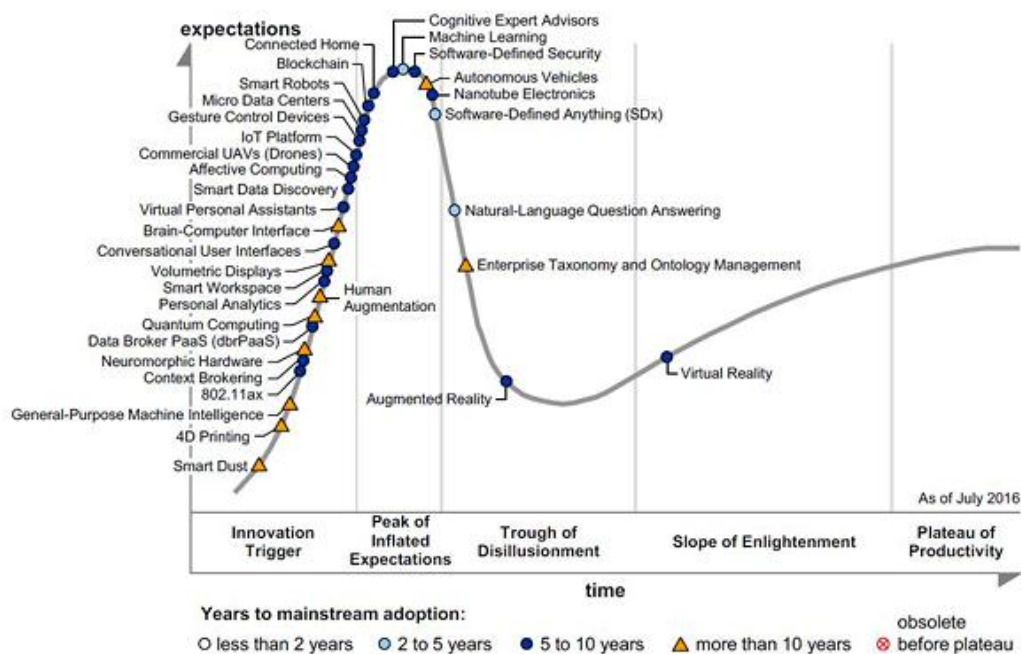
expectations

Connected Home
Blockchain
Smart Robots
Micro Data Centers
Gesture Control Devices
IoT Platform
Commercial UAVs (Drones)
Affective Computing
Smart Data Discovery
Virtual Personal Assistants
Brain-Computer Interface
Conversational User Interfaces
Volumetric Displays
Smart Workspace
Personal Analytics
Quantum Computing
Data Broker PaaS (dbrPaaS)
Neuromorphic Hardware
Context Brokering
802.11ax
General-Purpose Machine Intelligence
4D Printing
Smart Dust

Human Augmentation

Cognitive Expert Advisors
Machine Learning
Software-Defined Security
Autonomous Vehicles
Nanotube Electronics
Software-Defined Anything (SDx)
Natural-Language Question Answering
Enterprise Taxonomy and Ontology Management
Augmented Reality
Virtual Reality

As of July 2016

Innovation Trigger | Peak of Inflated Expectations | Trough of Disillusionment | Slope of Enlightenment | Plateau of Productivity

time

Years to mainstream adoption:
less than 2 years   2 to 5 years   5 to 10 years   more than 10 years   obsolete before plateau